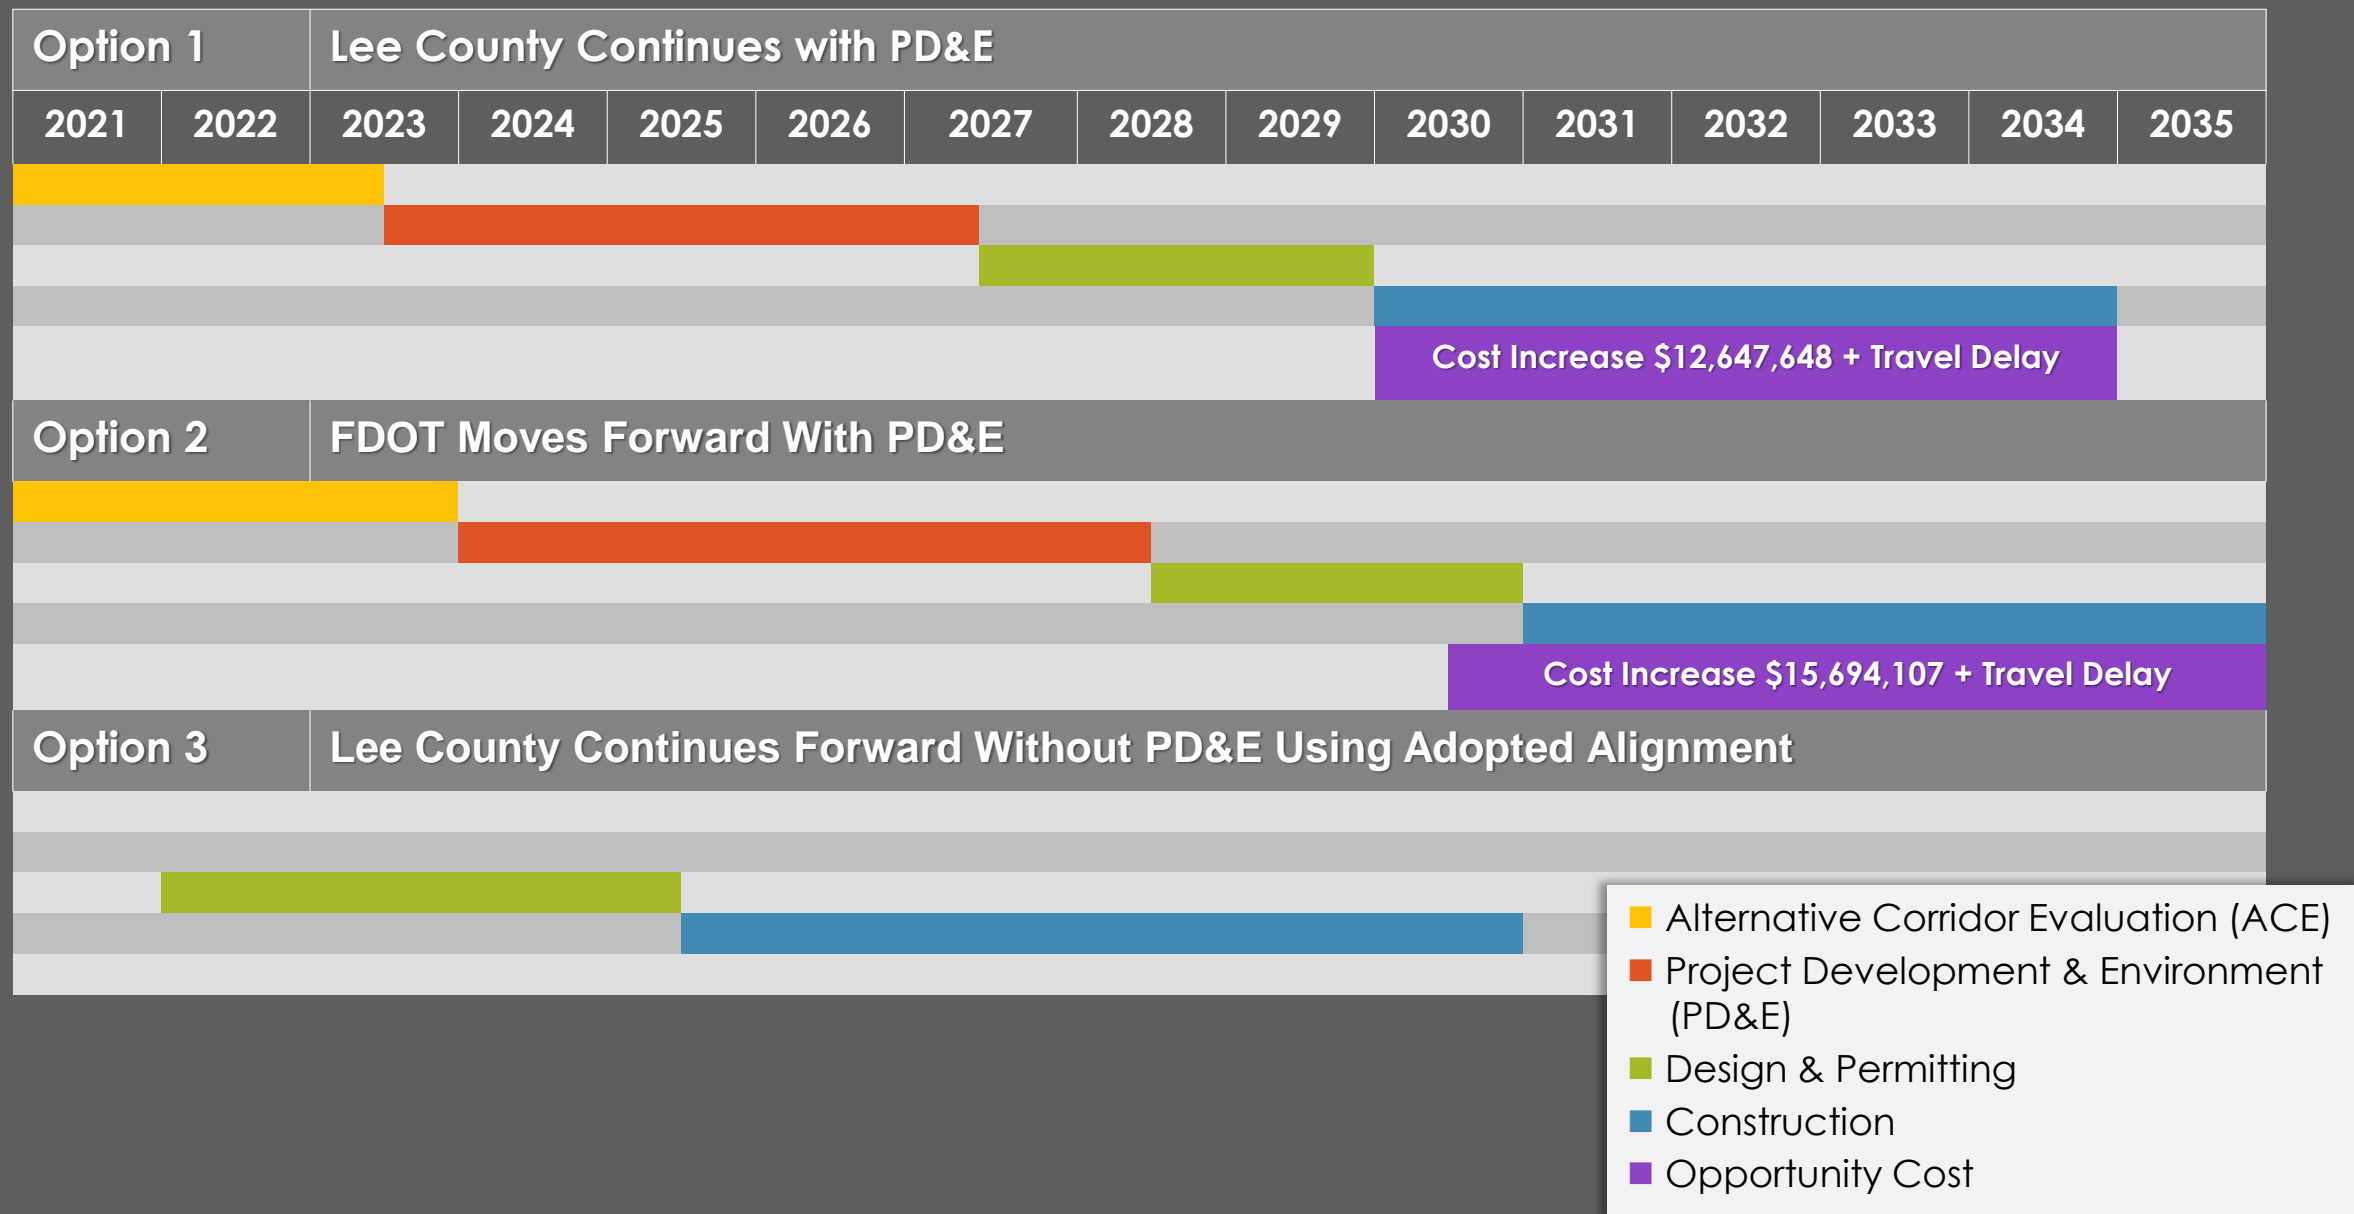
| Option 1 | Lee County Continues with PD&E | | | | | | | | | | | | | |
|---|---|---|---|---|---|---|---|---|---|---|---|---|---|---|
| 2021 | 2022 | 2023 | 2024 | 2025 | 2026 | 2027 | 2028 | 2029 | 2030 | 2031 | 2032 | 2033 | 2034 | 2035 |

Cost Increase $12,647,648 + Travel Delay

| Option 2 | FDOT Moves Forward With PD&E |
|---|---|

Cost Increase $15,694,107 + Travel Delay

| Option 3 | Lee County Continues Forward Without PD&E Using Adopted Alignment |
|---|---|

Alternative Corridor Evaluation (ACE)
Project Development & Environment (PD&E)
Design & Permitting
Construction
Opportunity Cost